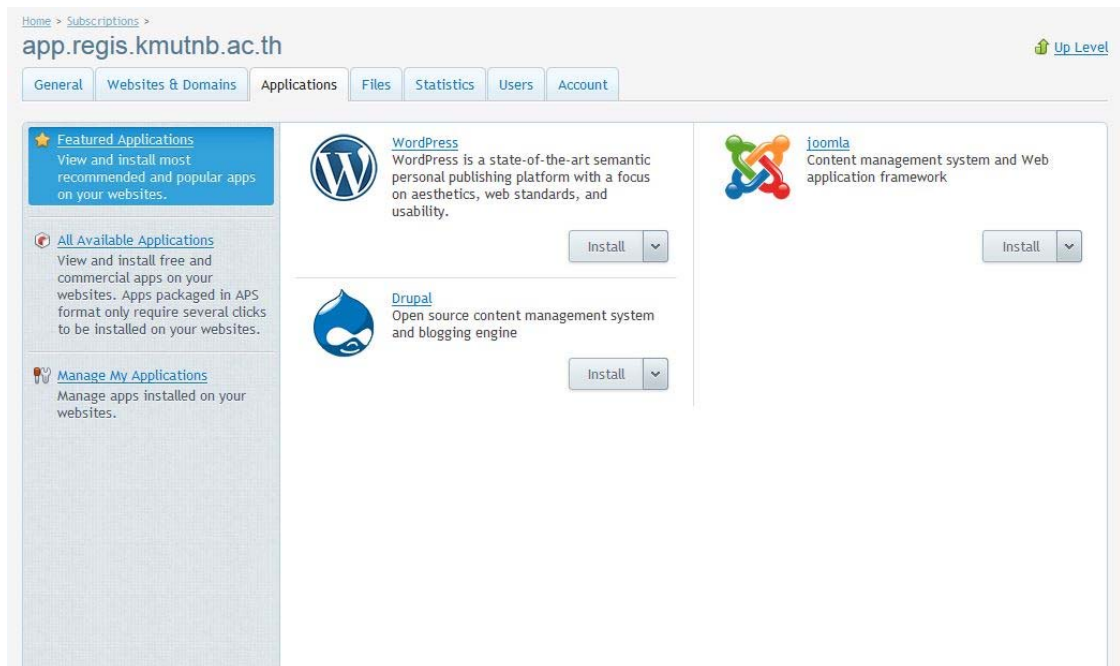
Home > Subscriptions >

app.regis.kmutnb.ac.th

Up Level

General | Websites & Domains | Applications | Files | Statistics | Users | Account

Featured Applications
View and install most recommended and popular apps on your websites.

All Available Applications
View and install free and commercial apps on your websites. Apps packaged in APS format only require several clicks to be installed on your websites.

Manage My Applications
Manage apps installed on your websites.

WordPress
WordPress is a state-of-the-art semantic personal publishing platform with a focus on aesthetics, web standards, and usability.

Install

Drupal
Open source content management system and blogging engine

Install

joomla
Content management system and Web application framework

Install